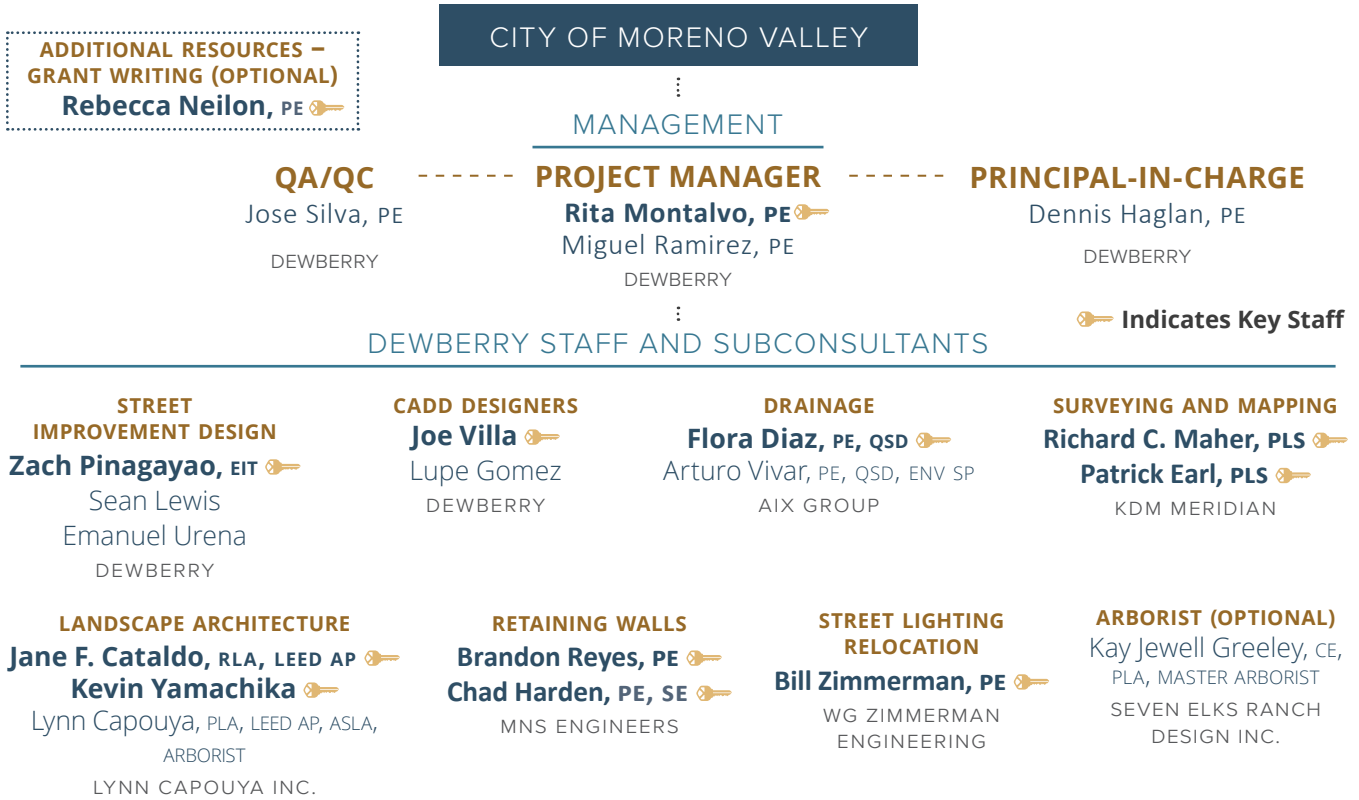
CITY OF MORENO VALLEY

ADDITIONAL RESOURCES – GRANT WRITING (OPTIONAL)
Rebecca Neilon, PE

MANAGEMENT

QA/QC
Jose Silva, PE
DEWBERRY

PROJECT MANAGER
Rita Montalvo, PE
Miguel Ramirez, PE
DEWBERRY

PRINCIPAL-IN-CHARGE
Dennis Haglan, PE
DEWBERRY

Indicates Key Staff

DEWBERRY STAFF AND SUBCONSULTANTS

STREET IMPROVEMENT DESIGN
Zach Pinagayao, EIT
Sean Lewis
Emanuel Urena
DEWBERRY

CADD DESIGNERS
Joe Villa
Lupe Gomez
DEWBERRY

DRAINAGE
Flora Diaz, PE, QSD
Arturo Vivar, PE, QSD, ENV SP
AIX GROUP

SURVEYING AND MAPPING
Richard C. Maher, PLS
Patrick Earl, PLS
KDM MERIDIAN

LANDSCAPE ARCHITECTURE
Jane F. Cataldo, RLA, LEED AP
Kevin Yamachika
Lynn Capouya, PLA, LEED AP, ASLA, ARBORIST
LYNN CAPOUYA INC.

RETAINING WALLS
Brandon Reyes, PE
Chad Harden, PE, SE
MNS ENGINEERS

STREET LIGHTING RELOCATION
Bill Zimmerman, PE
WG ZIMMERMAN ENGINEERING

ARBORIST (OPTIONAL)
Kay Jewell Greeley, CE, PLA, MASTER ARBORIST
SEVEN ELKS RANCH DESIGN INC.